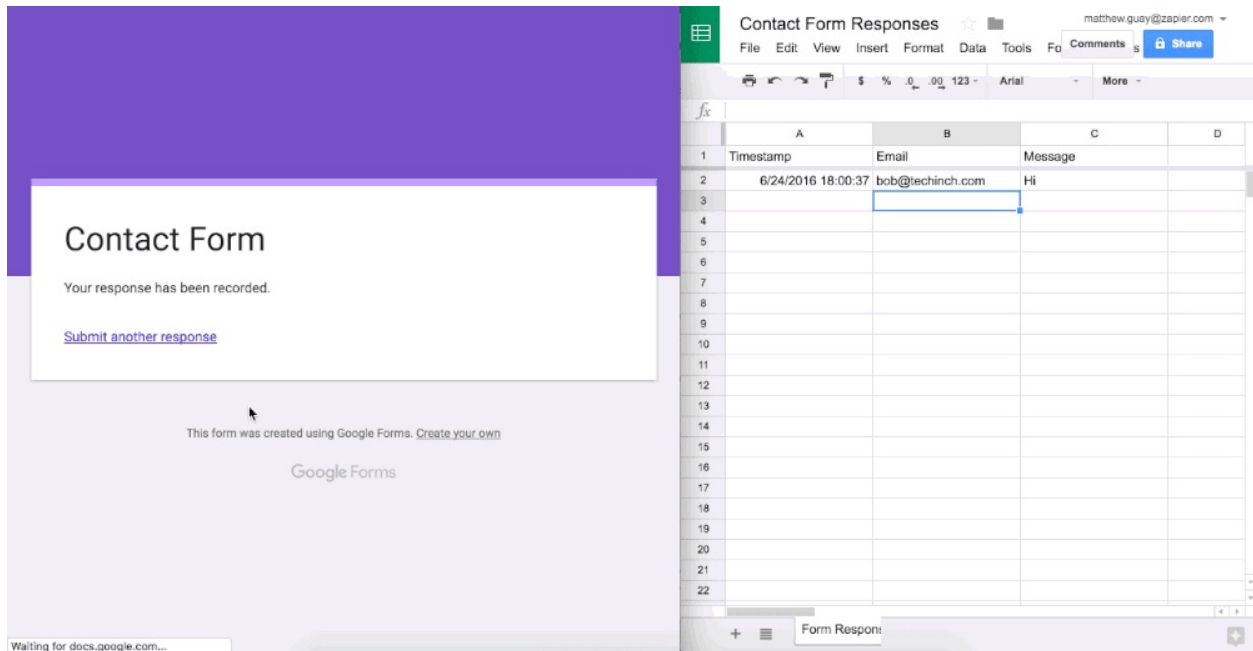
Contact Form

Your response has been recorded.

Submit another response

This form was created using Google Forms. Create your own

Google Forms

Waiting for docs.google.com...

Contact Form Responses

matthew.guay@zapier.com

File Edit View Insert Format Data Tools Fo Comments s Share

$ % .0 .00 123 Arial More

$fx$

| | A | B | C | D |
|---|---|---|---|---|
| 1 | Timestamp | Email | Message | |
| 2 | 6/24/2016 18:00:37 | bob@techinch.com | Hi | |
| 3 | | | | |
| 4 | | | | |
| 5 | | | | |
| 6 | | | | |
| 7 | | | | |
| 8 | | | | |
| 9 | | | | |
| 10 | | | | |
| 11 | | | | |
| 12 | | | | |
| 13 | | | | |
| 14 | | | | |
| 15 | | | | |
| 16 | | | | |
| 17 | | | | |
| 18 | | | | |
| 19 | | | | |
| 20 | | | | |
| 21 | | | | |
| 22 | | | | |

+ Form Respons